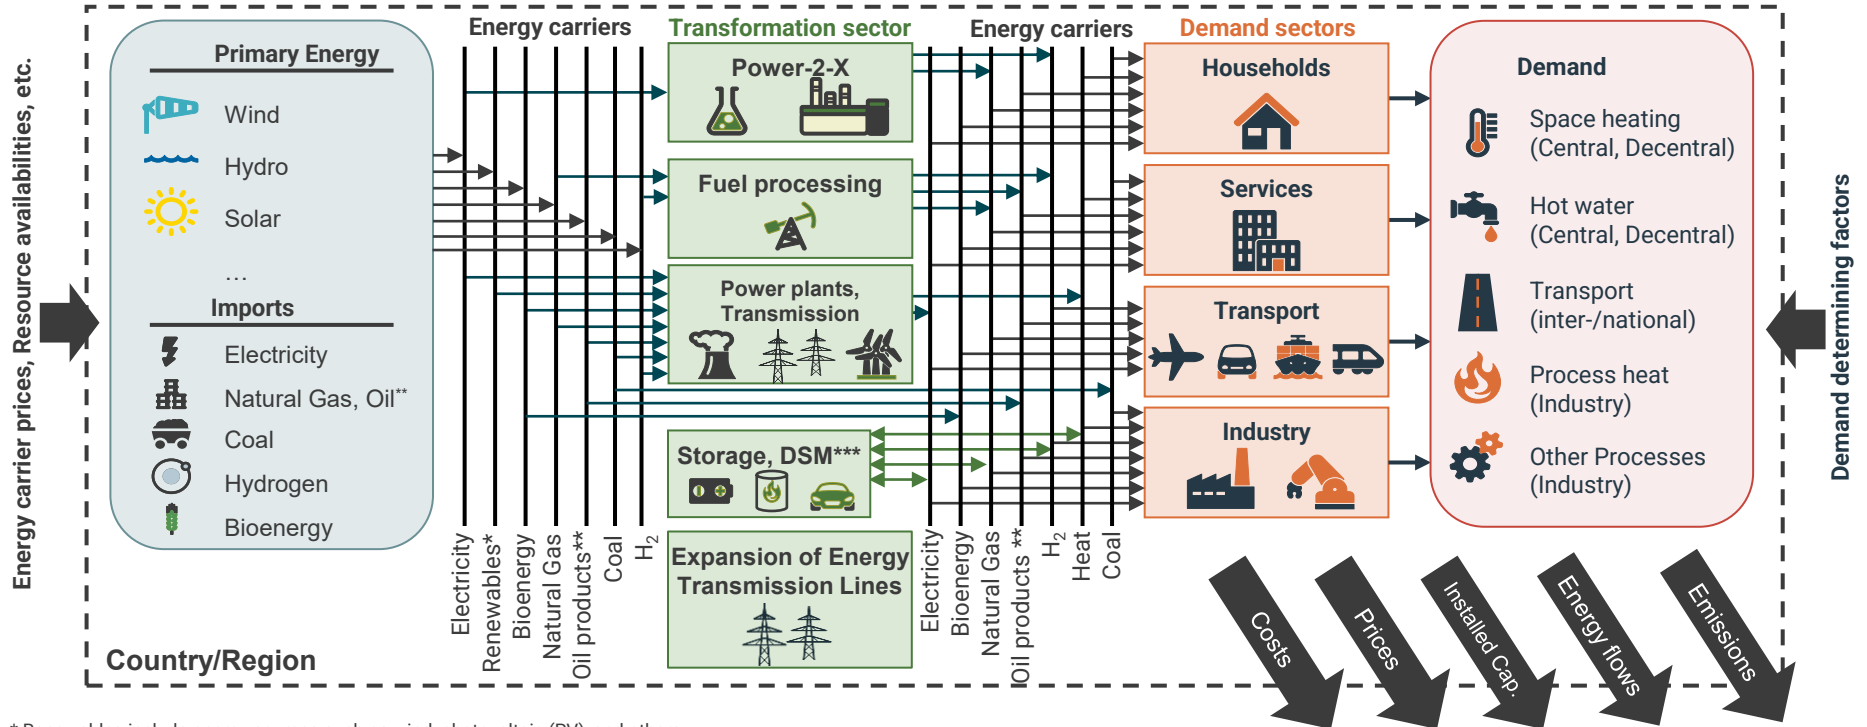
Energy carrier prices, Resource availabilities, etc.

Primary Energy

Wind

Hydro

Solar

...

Imports

Electricity

Natural Gas, Oil**

Coal

Hydrogen

Bioenergy

Energy carriers

Electricity

Renewables*

Bioenergy

Natural Gas

Oil products**

Coal

$H_2$

Transformation sector

Power-2-X

Fuel processing

Power plants, Transmission

Storage, DSM***

Expansion of Energy Transmission Lines

Energy carriers

Electricity

Bioenergy

Natural Gas

Oil products **

$H_2$

Heat

Coal

Demand sectors

Households

Services

Transport

Industry

Demand

Space heating (Central, Decentral)

Hot water (Central, Decentral)

Transport (inter-/national)

Process heat (Industry)

Other Processes (Industry)

Demand determining factors

Country/Region

Costs

Prices

Installed Cap.

Energy flows

Emissions

* Renewables include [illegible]